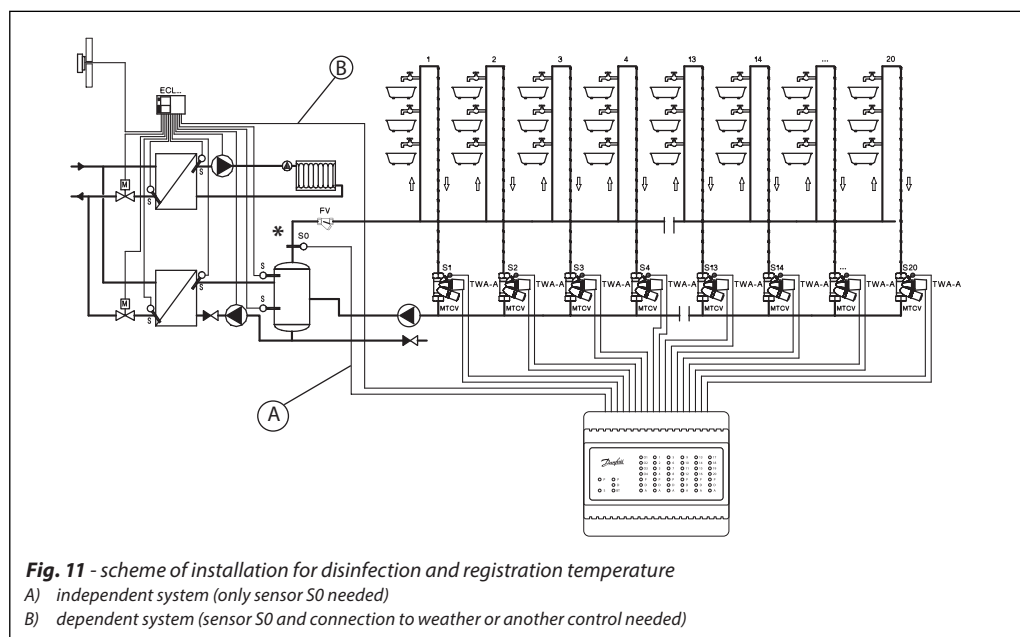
B

ECL..

1 2 3 4 13 14 ... 20

M

S

S

FV

*

S0

S

S

M

S

S1 S2 S3 S4 S13 S14 ... S20

TWA-A TWA-A TWA-A TWA-A TWA-A TWA-A TWA-A TWA-A

MTCV MTCV MTCV MTCV MTCV MTCV MTCV MTCV

A

Danfoss

**Fig. 11** - scheme of installation for disinfection and registration temperature

A) independent system (only sensor S0 needed)

B) dependent system (sensor S0 and connection to weather or another control needed)